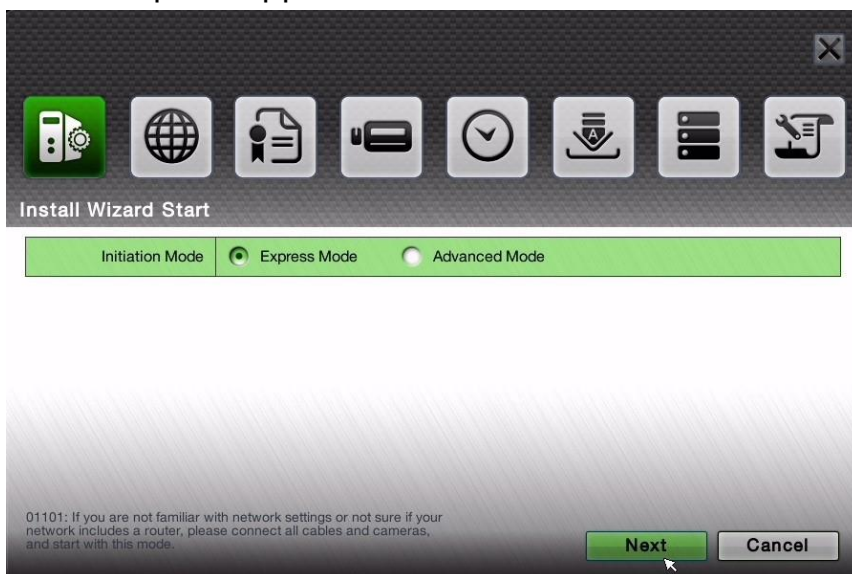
Install Wizard Start

Initiation Mode | Express Mode | Advanced Mode

01101: If you are not familiar with network settings or not sure if your network includes a router, please connect all cables and cameras, and start with this mode.

Next

Cancel